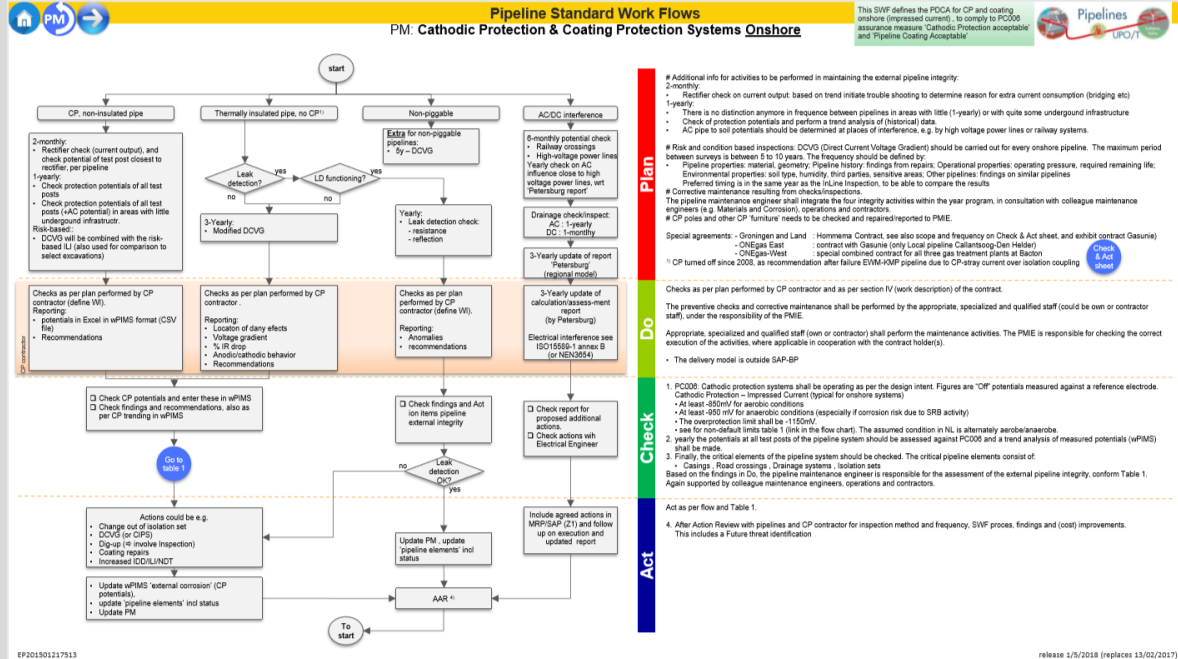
PM

Pipeline Standard Work Flows
PM: Cathodic Protection & Coating Protection Systems Onshore

This SWF defines the PDCA for CP and coating onshore (impressed current) , to comply to PC006 assurance measure 'Cathodic Protection acceptable' and 'Pipeline Coating Acceptable'

Pipelines UPO/T

start

CP, non-insulated pipe
Thermally insulated pipe, no CP$^{1)}$
Non-piggable
AC/DC interference

2-monthly:
• Rectifier check (current output), and check potential of test post closest to rectifier, per pipeline
1-yearly:
• Check protection potentials of all test posts
• Check protection potentials of all test posts (+AC potential) in areas with little undergound infrastructr.
Risk-based::
• DCVG will be combined with the risk-based ILI (also used for comparison to select excavations)

Leak detection?
yes
no
LD functioning?
yes
no

3-Yearly:
• Modified DCVG

Extra for non-piggable pipelines:
• 5y – DCVG

Yearly:
• Leak detection check:
- resistance
- reflection

6-monthly potential check
• Railway crossings
• High-voltage power lines
Yearly check on AC influence close to high voltage power lines, wrt 'Petersburg report'

Drainage check/inspect:
AC : 1-yearly
DC : 1-monthly

3-Yearly update of report 'Petersburg' (regional model)

Checks as per plan performed by CP contractor (define WI).
Reporting:
• potentials in Excel in wPIMS format (CSV file)
• Recommendations

Checks as per plan performed by CP contractor .
Reporting:
• Locaton of dany efects
• Voltage gradient
• % IR drop
• Anodic/cathodic behavior
• Recommendations

Checks as per plan performed by CP contractor (define WI).
Reporting:
• Anomalies
• recommendations

3-Yearly update of calculation/assess-ment report (by Petersburg)
Electrical interference see ISO15589-1 annex B (or NEN3654)

CP contractor

☐ Check CP potentials and enter these in wPIMS
☐ Check findings and recommendations, also as per CP trending in wPIMS

☐ Check findings and Act ion items pipeline external integrity

☐ Check report for proposed additional actions.
☐ Check actions wih Electrical Engineer

Go to table 1

Leak detection OK?
no
yes

Actions could be e.g.
• Change out of isolation set
• DCVG (or CIPS)
• Dig-up (⇒ involve Inspection)
• Coating repairs
• Increased IDD/ILI/NDT

Update PM , update 'pipeline elements' incl status

Include agreed actions in MRP/SAP (Z1) and follow up on execution and updated report

• Update wPIMS 'external corrosion' (CP potentials),
• update 'pipeline elements' incl status
• Update PM

AAR $^{4)}$

To start

Plan
# Additional info for activities to be performed in maintaining the external pipeline integrity:
2-monthly:
• Rectifier check on current output: based on trend initiate trouble shooting to determine reason for extra current consumption (bridging etc)
1-yearly:
• There is no distinction anymore in frequence between pipelines in areas with little (1-yearly) or with quite some undergound infrastructure
• Check of protection potentials and perform a trend analysis of (historical) data.
• AC pipe to soil potentials should be determined at places of interference, e.g. by high voltage power lines or railway systems.

# Risk and condition based inspections: DCVG (Direct Current Voltage Gradient) should be carried out for every onshore pipeline. The maximum period between surveys is between 5 to 10 years. The frequency should be defined by:
• Pipeline properties: material, geometry; Pipeline history: findings from repairs; Operational properties: operating pressure, required remaining life; Environmental properties: soil type, humidity, third parties, sensitive areas; Other pipelines: findings on similar pipelines
Preferred timing is in the same year as the InLine Inspection, to be able to compare the results
# Corrective maintenance resulting from checks/inspections.
The pipeline maintenance engineer shall integrate the four integrity activities within the year program, in consultation with colleague maintenance engineers (e.g. Materials and Corrosion), operations and contractors.
# CP poles and other CP 'furniture' needs to be checked and repaired/reported to PMIE.

Special agreements: - Groningen and Land : Hommema Contract, see also scope and frequency on Check & Act sheet, and exhibit contract Gasunie)
- ONEgas East : contract with Gasunie (only Local pipeline Callantsoog-Den Helder)
- ONEgas-West : special combined contract for all three gas treatment plants at Bacton
$^{1)}$ CP turned off since 2008, as recommendation after failure EWM-KMP pipeline due to CP-stray current over isolation coupling

Check & Act sheet

Do
Checks as per plan performed by CP contractor and as per section IV (work description) of the contract.

The preventive checks and corrective maintenance shall be performed by the appropriate, specialized and qualified staff (could be own or contractor staff), under the responsibility of the PMIE.

Appropriate, specialized and qualified staff (own or contractor) shall perform the maintenance activities. The PMIE is responsible for checking the correct execution of the activities, where applicable in cooperation with the contract holder(s).

• The delivery model is outside SAP-BP

Check
1. PC006: Cathodic protection systems shall be operating as per the design intent. Figures are "Off" potentials measured against a reference electrode.
Cathodic Protection – Impressed Current (typical for onshore systems)
• At least -850mV for aerobic conditions
• At least -950 mV for anaerobic conditions (especially if corrosion risk due to SRB activity)
• The overprotection limit shall be -1150mV.
• see for non-default limits table 1 (link in the flow chart). The assumed condition in NL is alternately aerobe/anaerobe.
2. yearly the potentials at all test posts of the pipeline system should be assessed against PC006 and a trend analysis of measured potentials (wPIMS) shall be made.
3. Finally, the critical elements of the pipeline system should be checked. The critical pipeline elements consist of:
• Casings , Road crossings , Drainage systems , Isolation sets
Based on the findings in Do, the pipeline maintenance engineer is responsible for the assessment of the external pipeline integrity, conform Table 1.
Again supported by colleague maintenance engineers, operations and contractors.

Act
Act as per flow and Table 1.

4. After Action Review with pipelines and CP contractor for inspection method and frequency, SWF proces, findings and (cost) improvements.
This includes a Future threat identification

EP201501217513
release 1/5/2018 (replaces 13/02/2017)